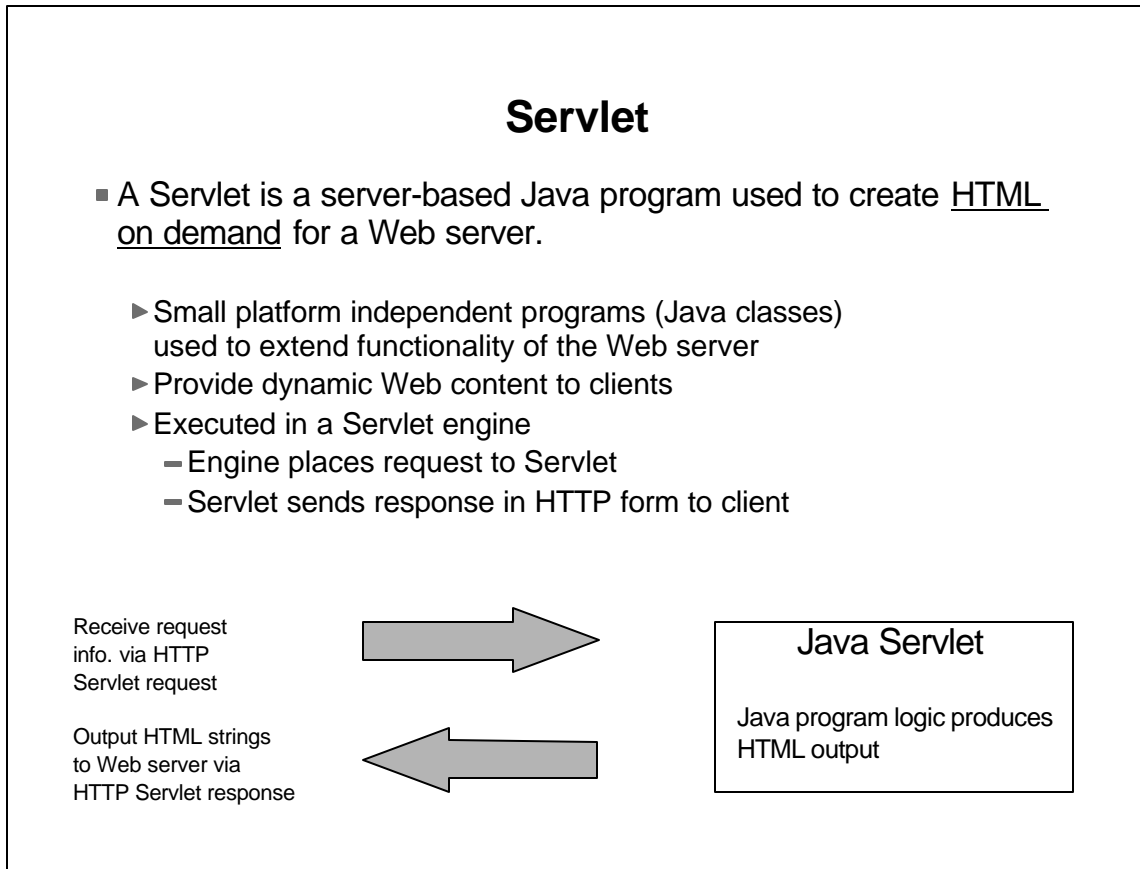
Servlet

A Servlet is a server-based Java program used to create HTML on demand for a Web server.

Small platform independent programs (Java classes) used to extend functionality of the Web server

Provide dynamic Web content to clients

Executed in a Servlet engine

Engine places request to Servlet

Servlet sends response in HTTP form to client

Receive request info. via HTTP Servlet request

Output HTML strings to Web server via HTTP Servlet response

Java Servlet

Java program logic produces HTML output